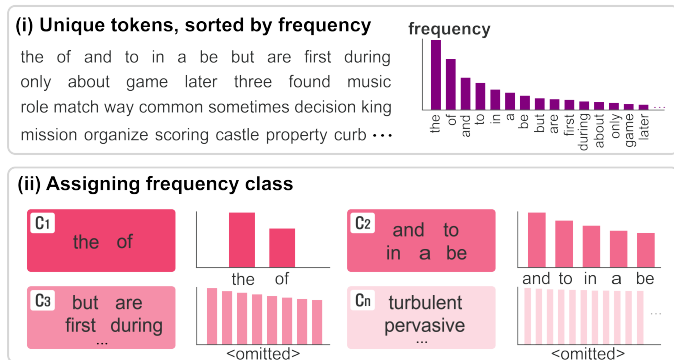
(i) Unique tokens, sorted by frequency

the of and to in a be but are first during only about game later three found music role match way common sometimes decision king mission organize scoring castle property curb ···

frequency

the of and to in a be but are first during about only game later ...

(ii) Assigning frequency class

$C_1$ the of

the of

$C_2$ and to in a be

and to in a be

$C_3$ but are first during ...

<omitted>

$C_n$ turbulent pervasive ...

...

<omitted>